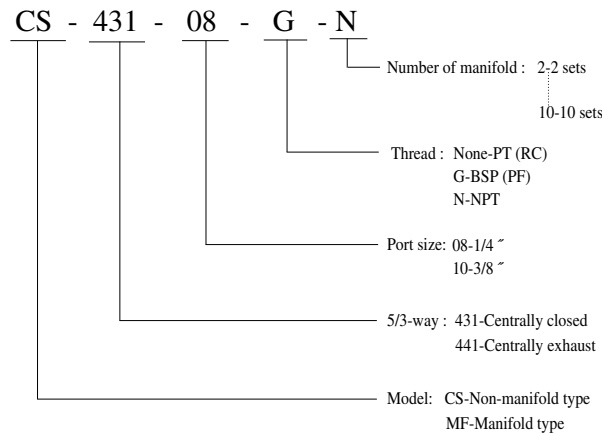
CS - 431 - 08 - G - N

Number of manifold : 2-2 sets

10-10 sets

Thread : None-PT (RC)
G-BSP (PF)
N-NPT

Port size: 08-1/4 ″
10-3/8 ″

5/3-way : 431-Centrally closed
441-Centrally exhaust

Model: CS-Non-manifold type
MF-Manifold type